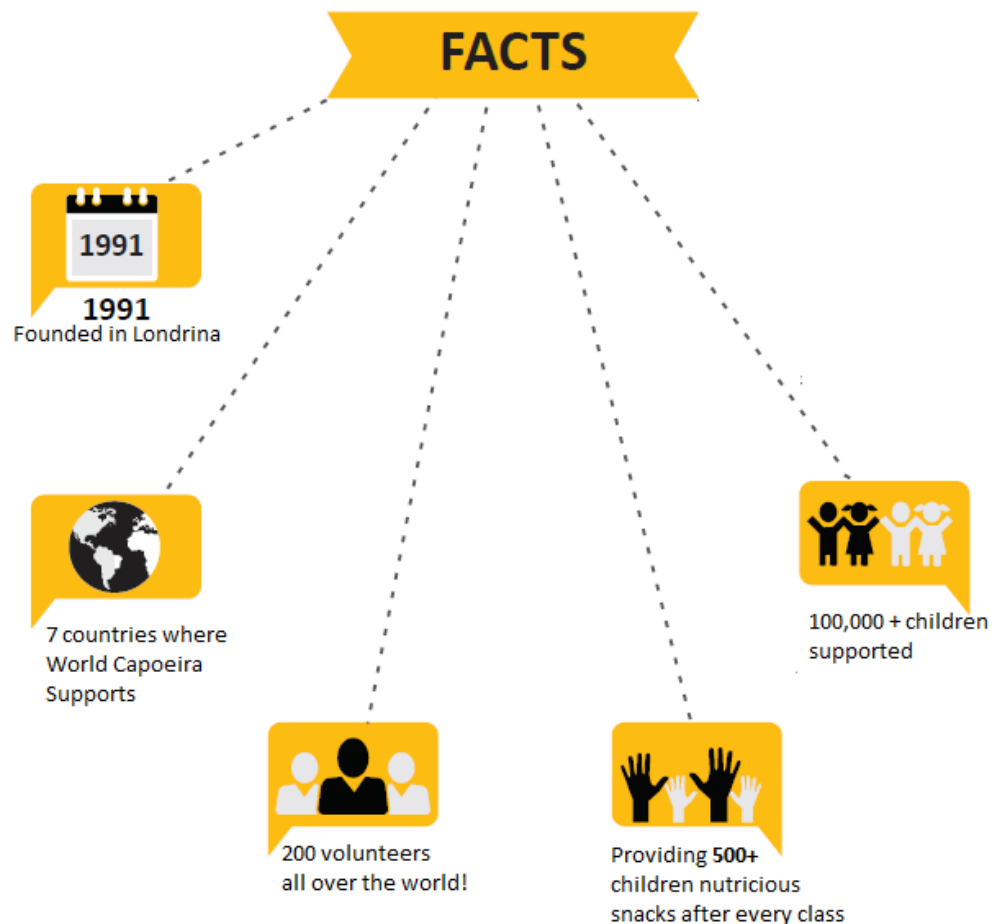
FACTS

1991

1991
Founded in Londrina

7 countries where World Capoeira Supports

200 volunteers all over the world!

Providing **500+** children nutricious snacks after every class

100,000 + children supported